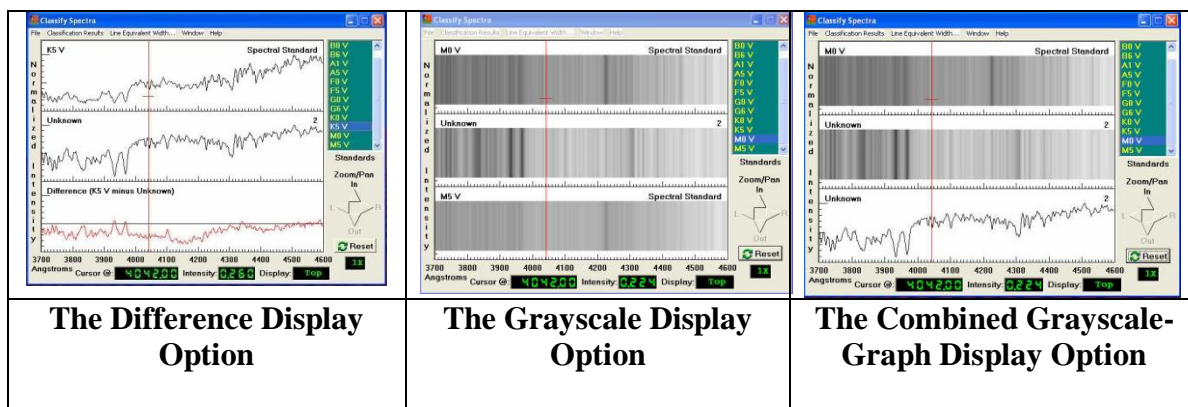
| Classify Spectra<br>File Classification Results Line Equivalent Width... Window Help<br>K5 V Spectral Standard<br>Normalized Intensity<br>Unknown 2<br>Difference (K5 V minus Unknown)<br>B0 V B6 V A1 V A5 V F0 V F5 V G0 V G6 V K0 V K5 V M0 V M5 V<br>Standards<br>Zoom/Pan In L R Out<br>Reset<br>1X<br>3700 3800 3900 4000 4100 4200 4300 4400 4500 4600<br>Angstroms Cursor @: 4042.00 Intensity: 0.260 Display: Top | Classify Spectra<br>File Classification Results Line Equivalent Width... Window Help<br>M0 V Spectral Standard<br>Normalized Intensity<br>Unknown 2<br>M5 V Spectral Standard<br>B0 V B6 V A1 V A5 V F0 V F5 V G0 V G6 V K0 V K5 V M0 V M5 V<br>Standards<br>Zoom/Pan In L R Out<br>Reset<br>1X<br>3700 3800 3900 4000 4100 4200 4300 4400 4500 4600<br>Angstroms Cursor @: 4042.00 Intensity: 0.224 Display: Top | Classify Spectra<br>File Classification Results Line Equivalent Width... Window Help<br>M0 V Spectral Standard<br>Normalized Intensity<br>Unknown 2<br>Unknown 2<br>B0 V B6 V A1 V A5 V F0 V F5 V G0 V G6 V K0 V K5 V M0 V M5 V<br>Standards<br>Zoom/Pan In L R Out<br>Reset<br>1X<br>3700 3800 3900 4000 4100 4200 4300 4400 4500 4600<br>Angstroms Cursor @: 4042.00 Intensity: 0.224 Display: Top |
|---|---|---|
| **The Difference Display Option** | **The Grayscale Display Option** | **The Combined Grayscale-Graph Display Option** |